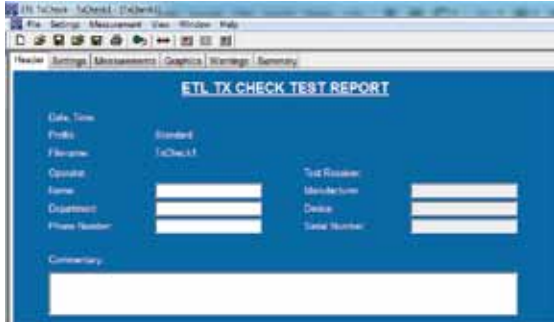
ETL TxCheck - TxCheck1 - [TxCheck1]
File Settings Measurement View Window Help
Header Settings Measurements Graphics Warnings Summary
ETL TX CHECK TEST REPORT
Date, Time:
Profile: Standard
Filename: TxCheck1
Operator: Test Receiver:
Name: Manufacturer:
Department: Device:
Phone Number: Serial Number:
Commentary: